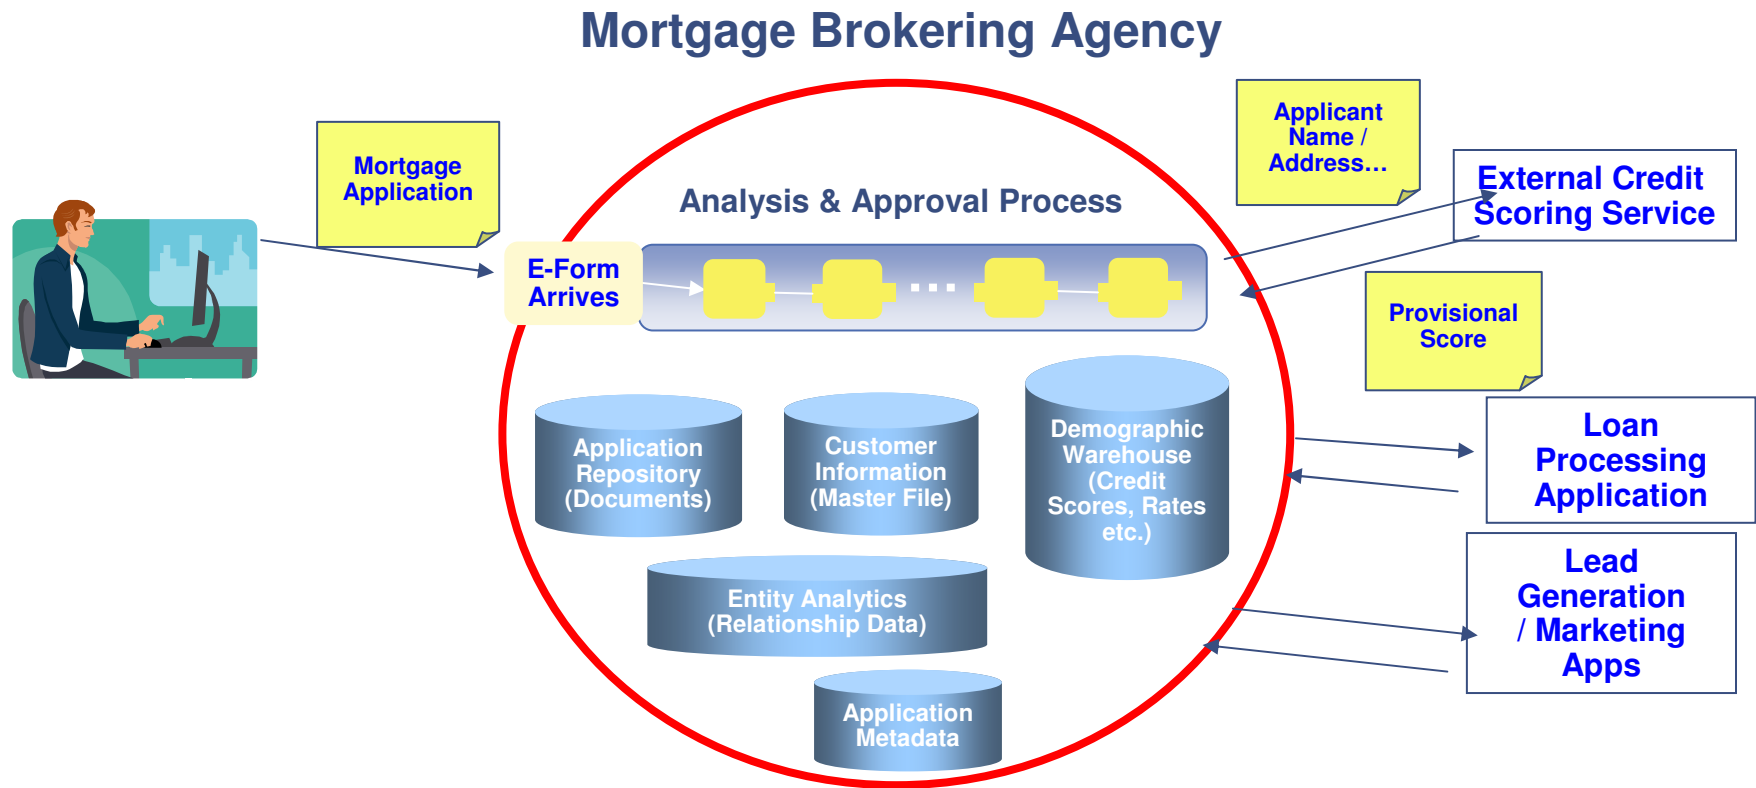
Mortgage Brokering Agency

Mortgage Application

Applicant Name / Address…

External Credit Scoring Service

Analysis & Approval Process

E-Form Arrives

…

Provisional Score

Application Repository (Documents)

Customer Information (Master File)

Demographic Warehouse (Credit Scores, Rates etc.)

Loan Processing Application

Entity Analytics (Relationship Data)

Lead Generation / Marketing Apps

Application Metadata